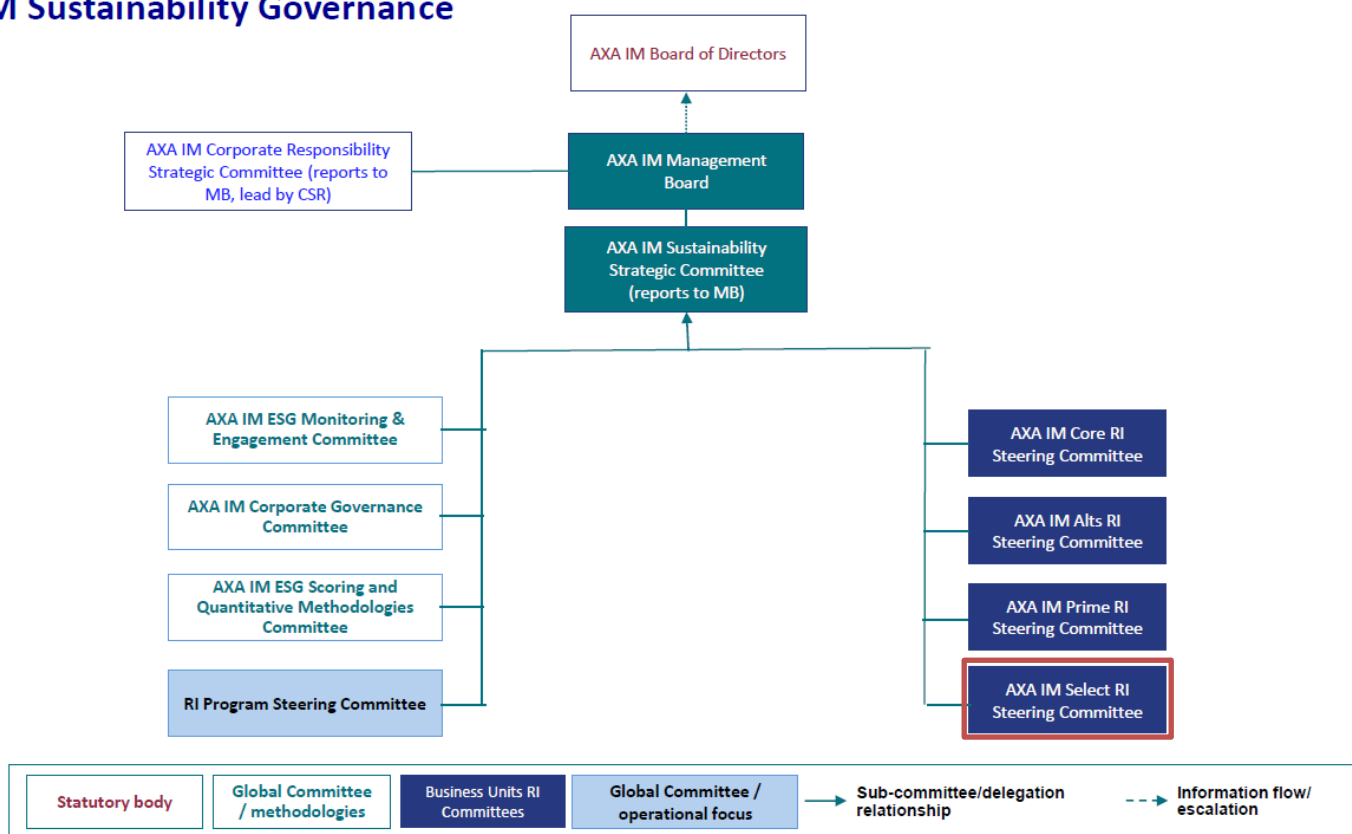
M Sustainability Governance

AXA IM Board of Directors

AXA IM Corporate Responsibility Strategic Committee (reports to MB, lead by CSR)

AXA IM Management Board

AXA IM Sustainability Strategic Committee (reports to MB)

AXA IM ESG Monitoring & Engagement Committee

AXA IM Corporate Governance Committee

AXA IM ESG Scoring and Quantitative Methodologies Committee

RI Program Steering Committee

AXA IM Core RI Steering Committee

AXA IM Alts RI Steering Committee

AXA IM Prime RI Steering Committee

AXA IM Select RI Steering Committee

Statutory body

Global Committee / methodologies

Business Units RI Committees

Global Committee / operational focus

Sub-committee/delegation relationship

Information flow/ escalation